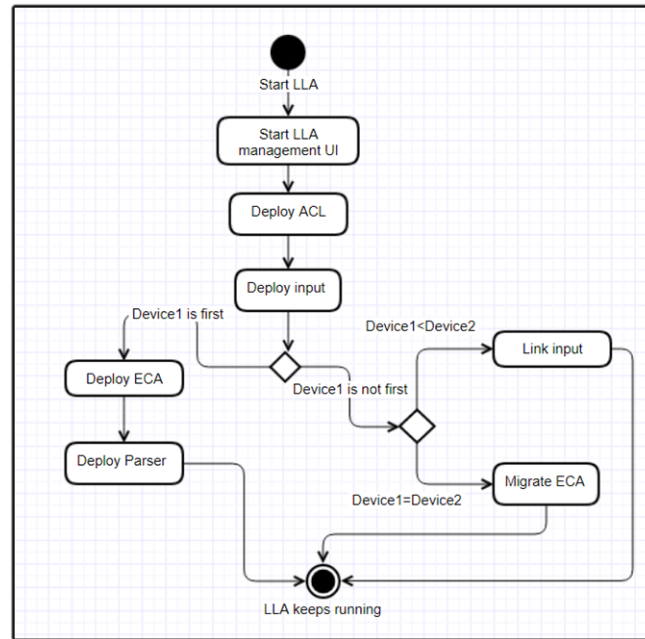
Start LLA

Start LLA management UI

Deploy ACL

Deploy input

Device1 is first

Device1<Device2

Link input

Deploy ECA

Device1 is not first

Deploy Parser

Migrate ECA

Device1=Device2

LLA keeps running